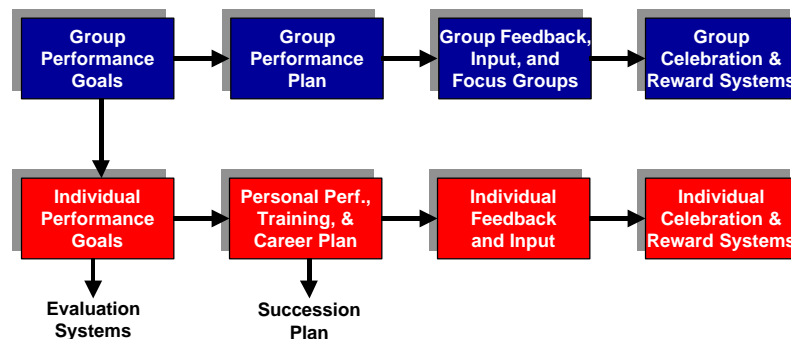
Group Performance Goals

Group Performance Plan

Group Feedback, Input, and Focus Groups

Group Celebration & Reward Systems

Individual Performance Goals

Personal Perf., Training, & Career Plan

Individual Feedback and Input

Individual Celebration & Reward Systems

Evaluation Systems

Succession Plan